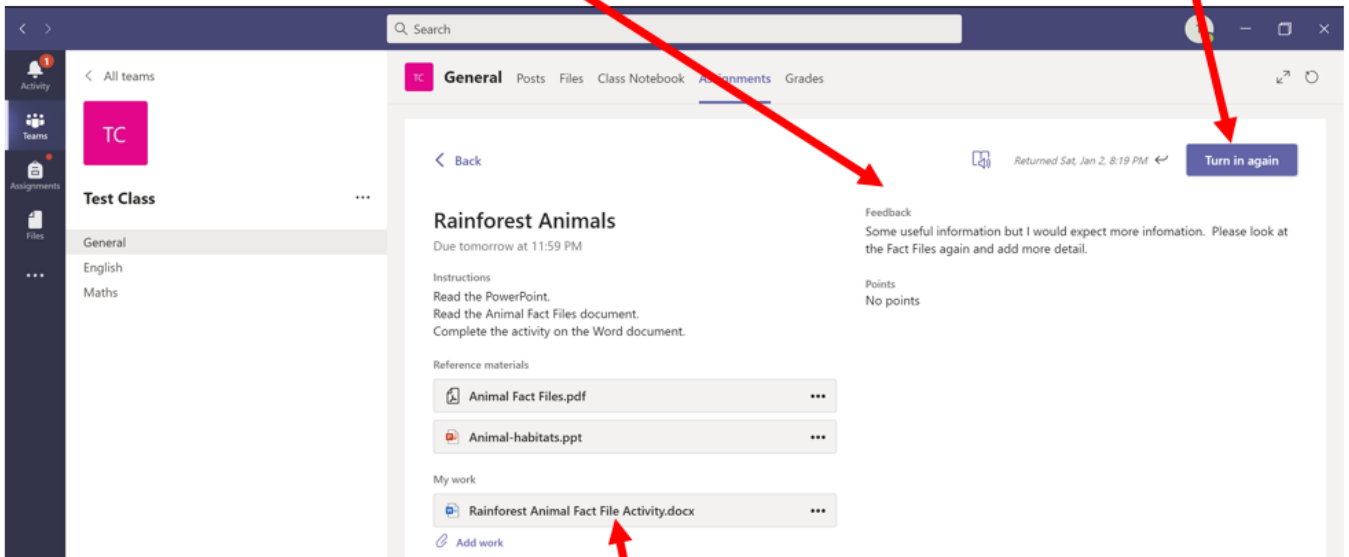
Search

1
Activity
Teams
Assignments
Files
...

All teams

TC

Test Class ...

General
English
Maths

TC General Posts Files Class Notebook Assignments Grades

Back

Returned Sat, Jan 2, 8:19 PM

Turn in again

Rainforest Animals
Due tomorrow at 11:59 PM

Instructions
Read the PowerPoint.
Read the Animal Fact Files document.
Complete the activity on the Word document.

Reference materials
Animal Fact Files.pdf ...
Animal-habitats.ppt ...

My work
Rainforest Animal Fact File Activity.docx ...
Add work

Feedback
Some useful information but I would expect more infomation. Please look at the Fact Files again and add more detail.

Points
No points